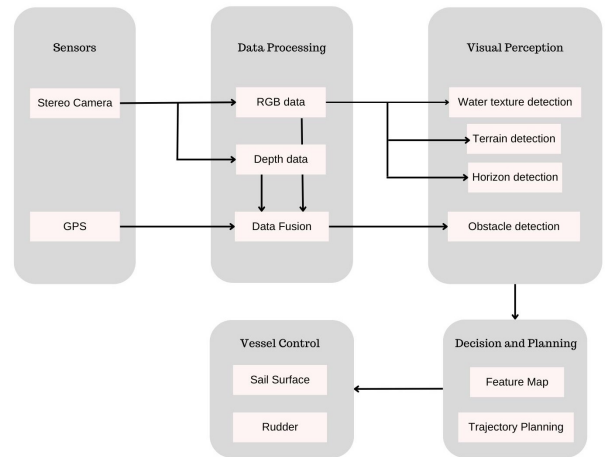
Sensors

Stereo Camera

GPS

Data Processing

RGB data

Depth data

Data Fusion

Visual Perception

Water texture detection

Terrain detection

Horizon detection

Obstacle detection

Vessel Control

Sail Surface

Rudder

Decision and Planning

Feature Map

Trajectory Planning